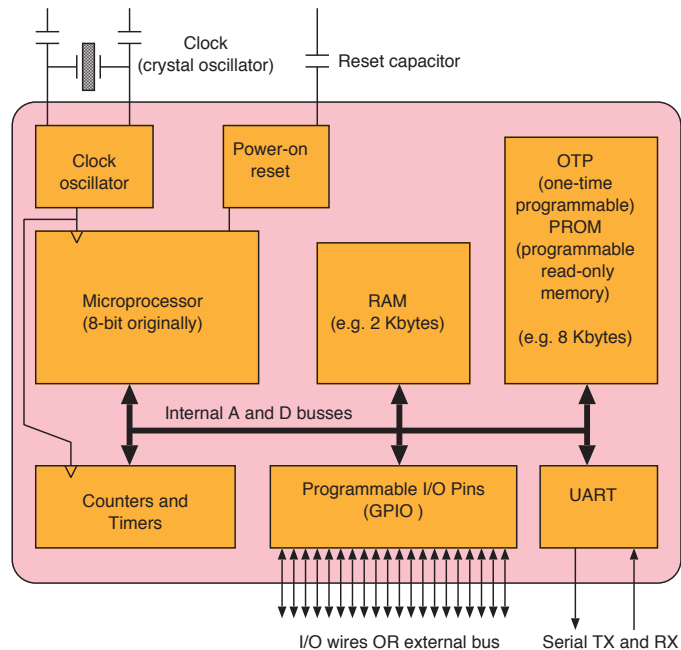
Clock
(crystal oscillator)

Reset capacitor

Clock oscillator

Power-on reset

OTP
(one-time programmable)
PROM
(programmable read-only memory)

(e.g. 8 Kbytes)

Microprocessor
(8-bit originally)

RAM
(e.g. 2 Kbytes)

Internal A and D busses

Counters and Timers

Programmable I/O Pins
(GPIO )

UART

I/O wires OR external bus

Serial TX and RX